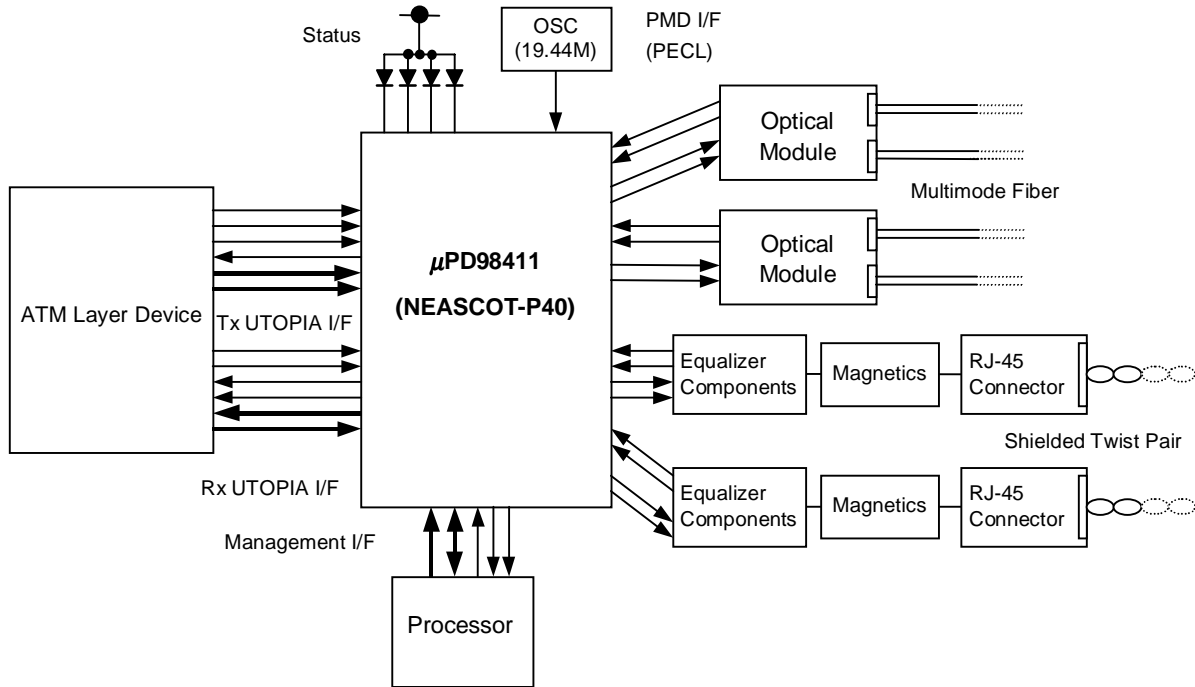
Status

OSC (19.44M)

PMD I/F (PECL)

Optical Module

Multimode Fiber

Optical Module

ATM Layer Device

$\mu$PD98411

(NEASCOT-P40)

Tx UTOPIA I/F

Equalizer Components

Magnetics

RJ-45 Connector

Shielded Twist Pair

Rx UTOPIA I/F

Equalizer Components

Magnetics

RJ-45 Connector

Management I/F

Processor